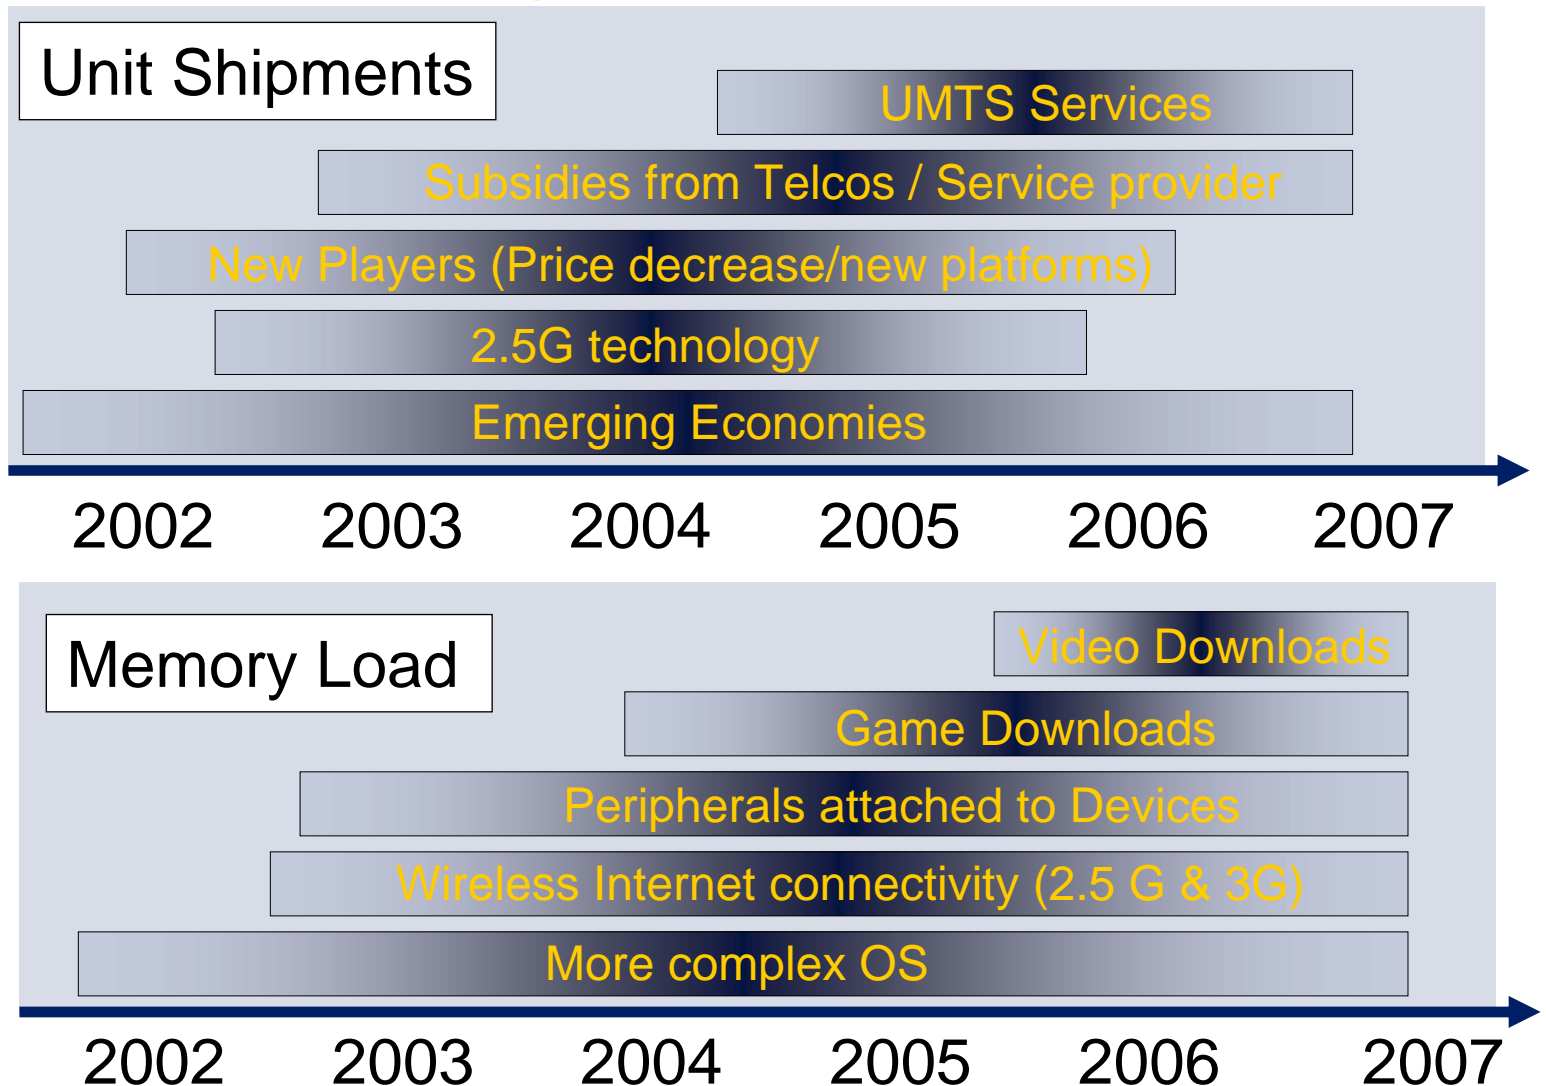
Unit Shipments

UMTS Services

Subsidies from Telcos / Service provider

New Players (Price decrease/new platforms)

2.5G technology

Emerging Economies

2002 2003 2004 2005 2006 2007

Memory Load

Video Downloads

Game Downloads

Peripherals attached to Devices

Wireless Internet connectivity (2.5 G & 3G)

More complex OS

2002 2003 2004 2005 2006 2007